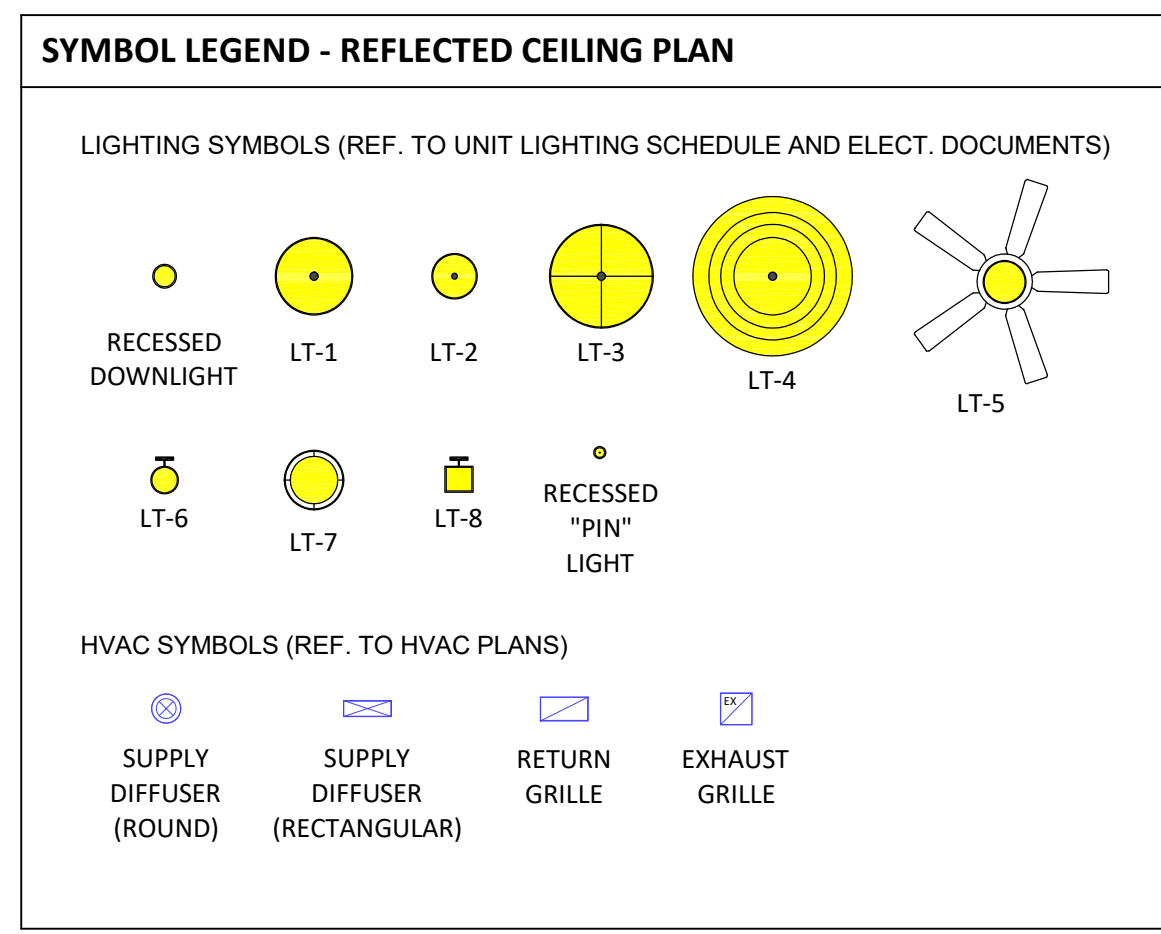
SYMBOL LEGEND - REFLECTED CEILING PLAN

LIGHTING SYMBOLS (REF. TO UNIT LIGHTING SCHEDULE AND ELECT. DOCUMENTS)

RECESSED DOWNLIGHT

LT-1

LT-2

LT-3

LT-4

LT-5

LT-6

LT-7

LT-8

RECESSED "PIN" LIGHT

HVAC SYMBOLS (REF. TO HVAC PLANS)

EX

SUPPLY DIFFUSER (ROUND)

SUPPLY DIFFUSER (RECTANGULAR)

RETURN GRILLE

EXHAUST GRILLE